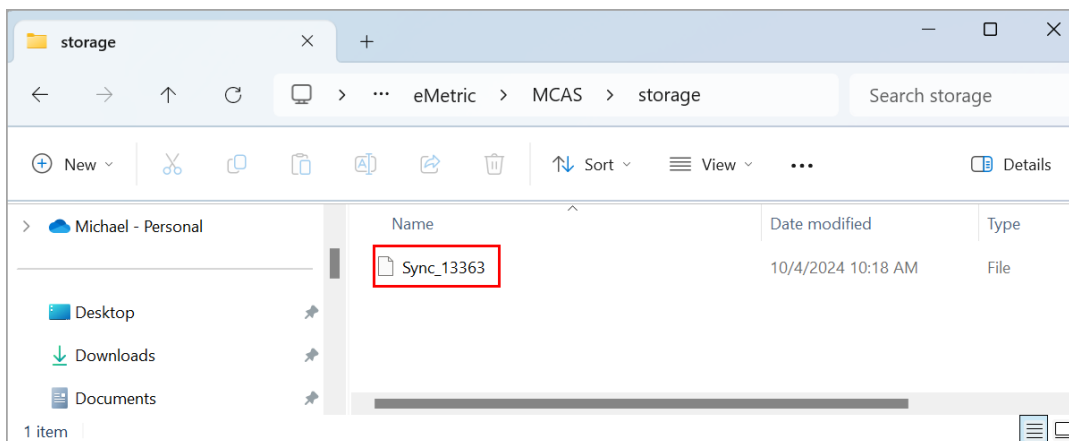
storage ✕ +

← → ↑ ⟳ > ··· eMetric > MCAS > storage Search storage

New Sort View ··· Details

Michael - Personal

Desktop
Downloads
Documents

| Name | Date modified | Type |
|---|---|---|
| Sync_13363 | 10/4/2024 10:18 AM | File |

1 item